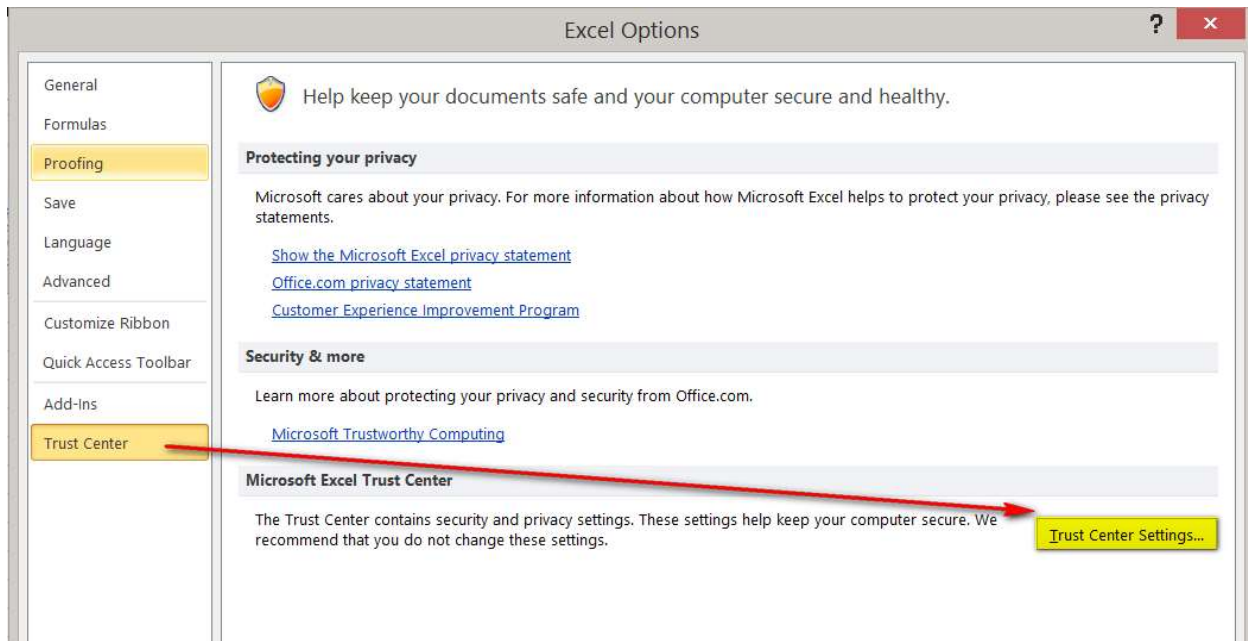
Excel Options

?

×

General

Formulas

Proofing

Save

Language

Advanced

Customize Ribbon

Quick Access Toolbar

Add-Ins

Trust Center

Help keep your documents safe and your computer secure and healthy.

Protecting your privacy

Microsoft cares about your privacy. For more information about how Microsoft Excel helps to protect your privacy, please see the privacy statements.

Show the Microsoft Excel privacy statement

Office.com privacy statement

Customer Experience Improvement Program

Security & more

Learn more about protecting your privacy and security from Office.com.

Microsoft Trustworthy Computing

Microsoft Excel Trust Center

The Trust Center contains security and privacy settings. These settings help keep your computer secure. We recommend that you do not change these settings.

Trust Center Settings...